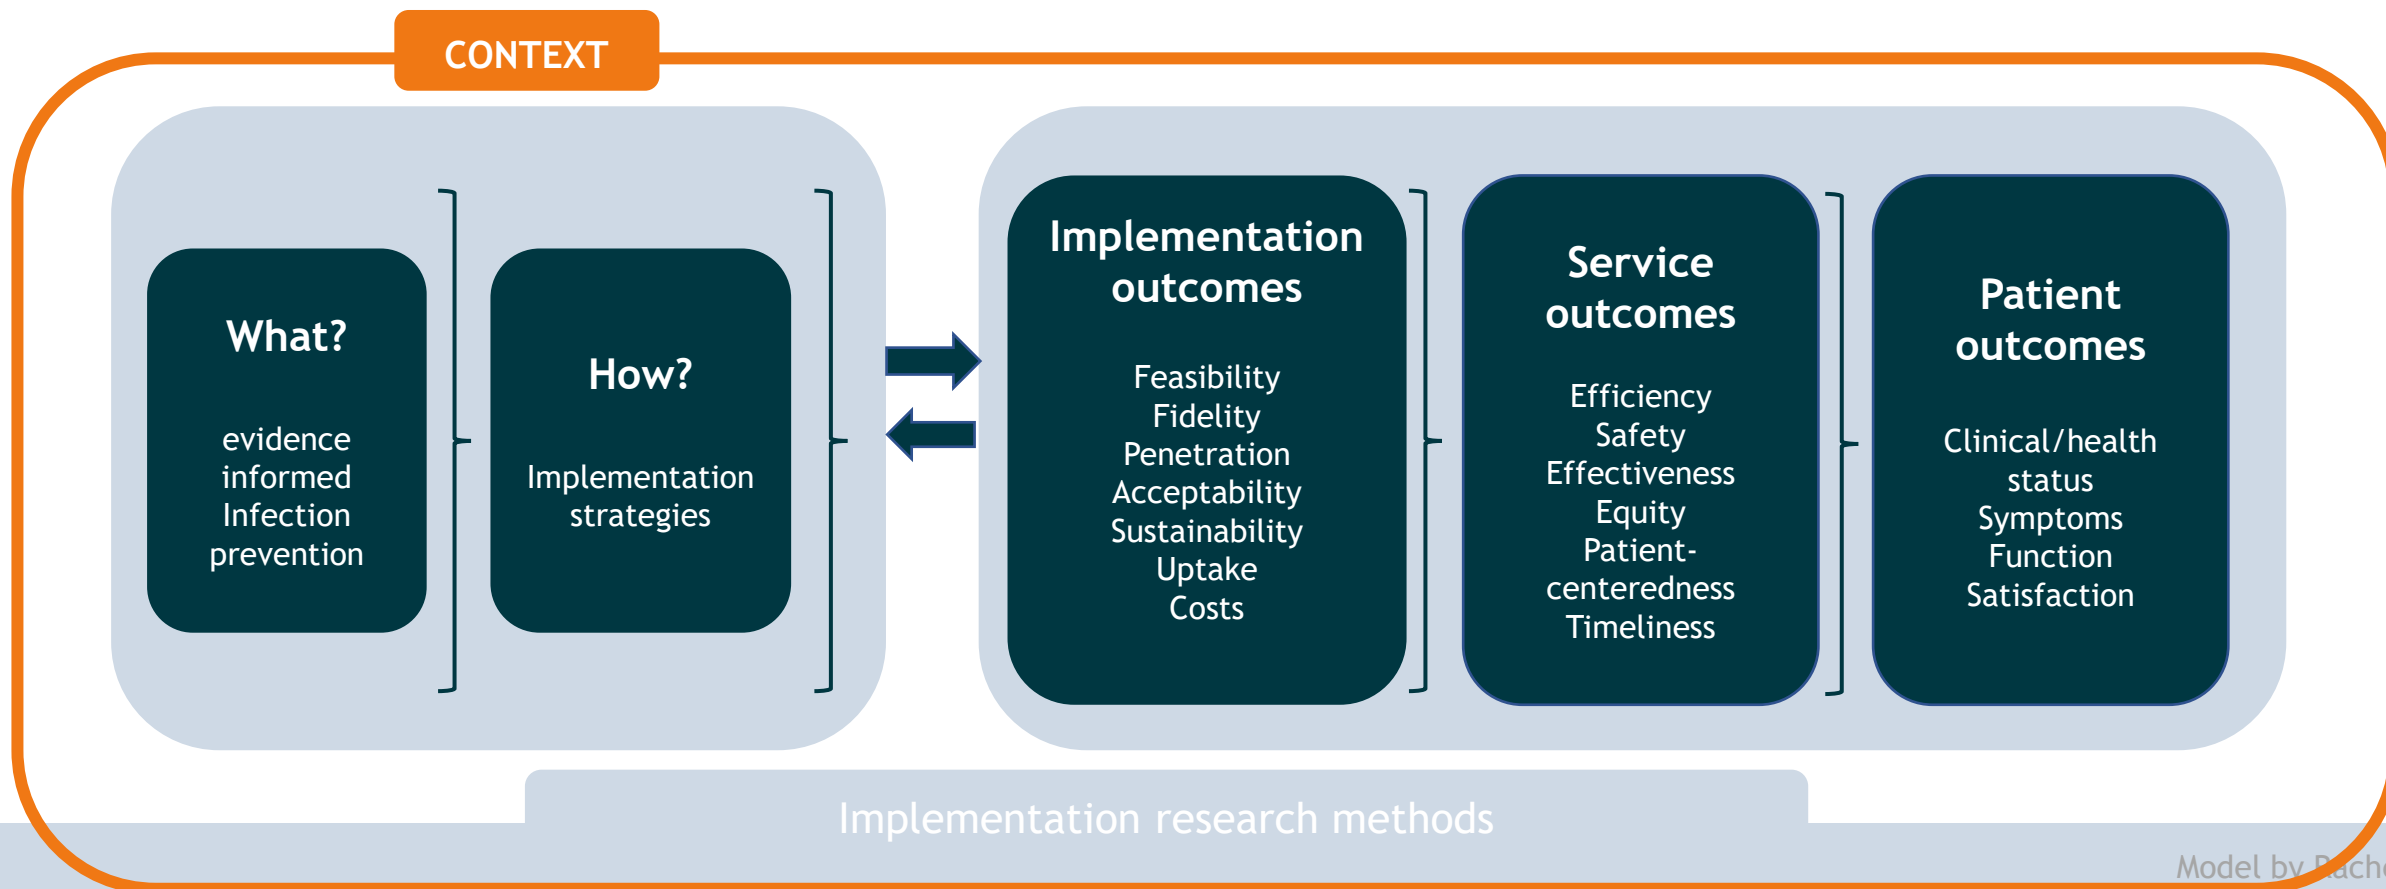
CONTEXT

What?

evidence informed Infection prevention

How?

Implementation strategies

Implementation outcomes

Feasibility
Fidelity
Penetration
Acceptability
Sustainability
Uptake
Costs

Service outcomes

Efficiency
Safety
Effectiveness
Equity
Patient-centeredness
Timeliness

Patient outcomes

Clinical/health status
Symptoms
Function
Satisfaction

Implementation research methods

Model by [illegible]